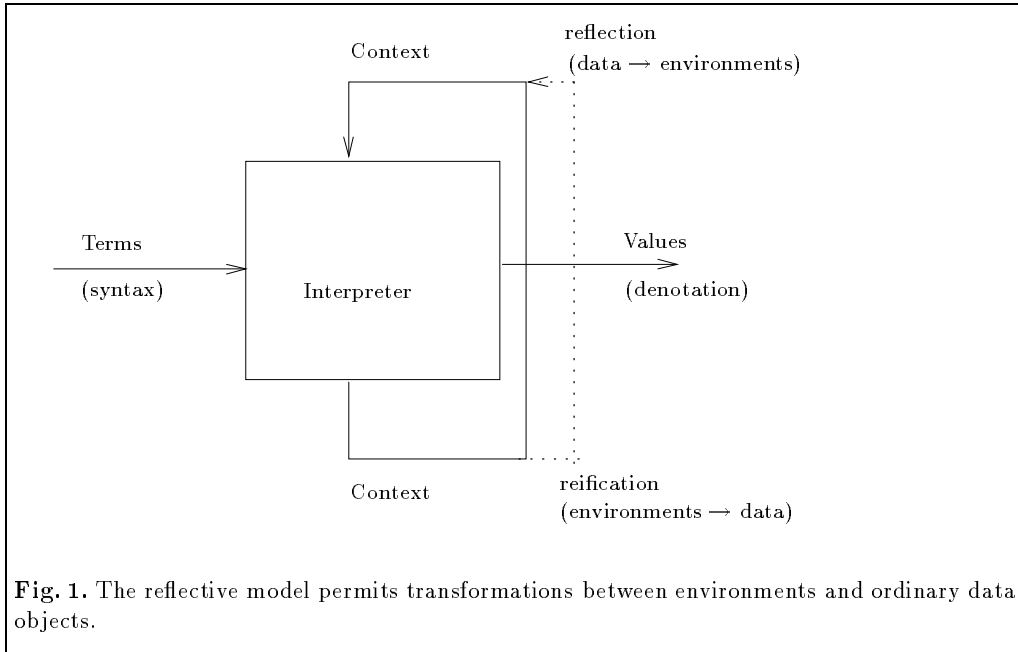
Context

reflection
(data $\rightarrow$ environments)

Terms
(syntax)

Interpreter

Values
(denotation)

Context

reification
(environments $\rightarrow$ data)

**Fig. 1.** The reflective model permits transformations between environments and ordinary data objects.